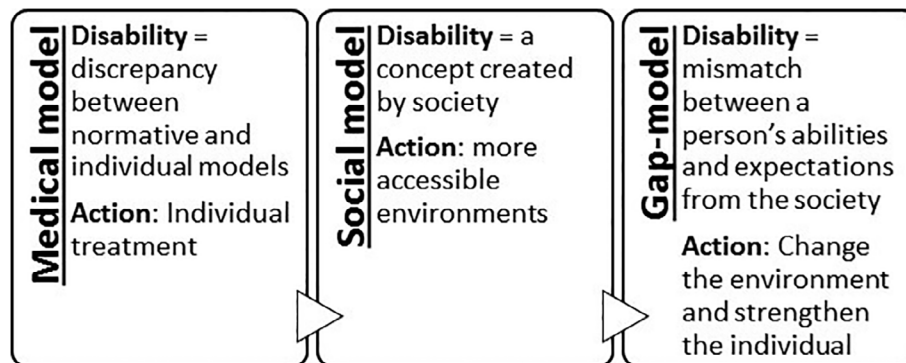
Medical model

Disability = discrepancy between normative and individual models

Action: Individual treatment

Social model

Disability = a concept created by society

Action: more accessible environments

Gap-model

Disability = mismatch between a person's abilities and expectations from the society

Action: Change the environment and strengthen the individual